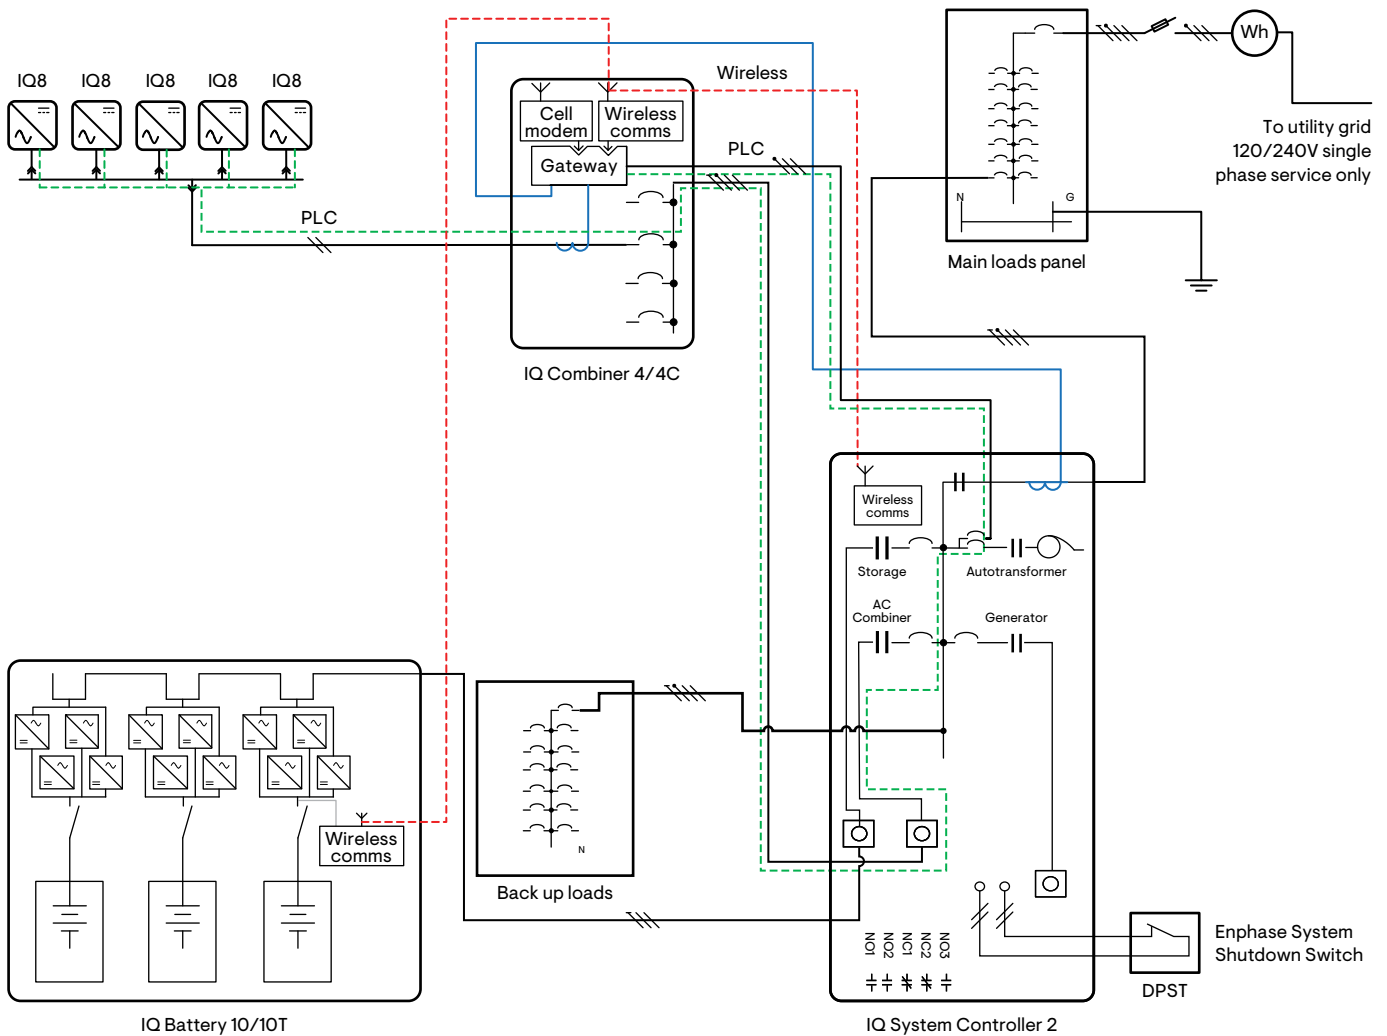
IQ8 IQ8 IQ8 IQ8 IQ8

PLC

Cell modem

Wireless comms

Gateway

Wireless

PLC

IQ Combiner 4/4C

N

G

Main loads panel

Wh

To utility grid 120/240V single phase service only

Wireless comms

Storage

Autotransformer

AC Combiner

Generator

Wireless comms

N

Back up loads

IQ Battery 10/10T

NO1 NO2 NC1 NC2 NO3

IQ System Controller 2

Enphase System Shutdown Switch

DPST